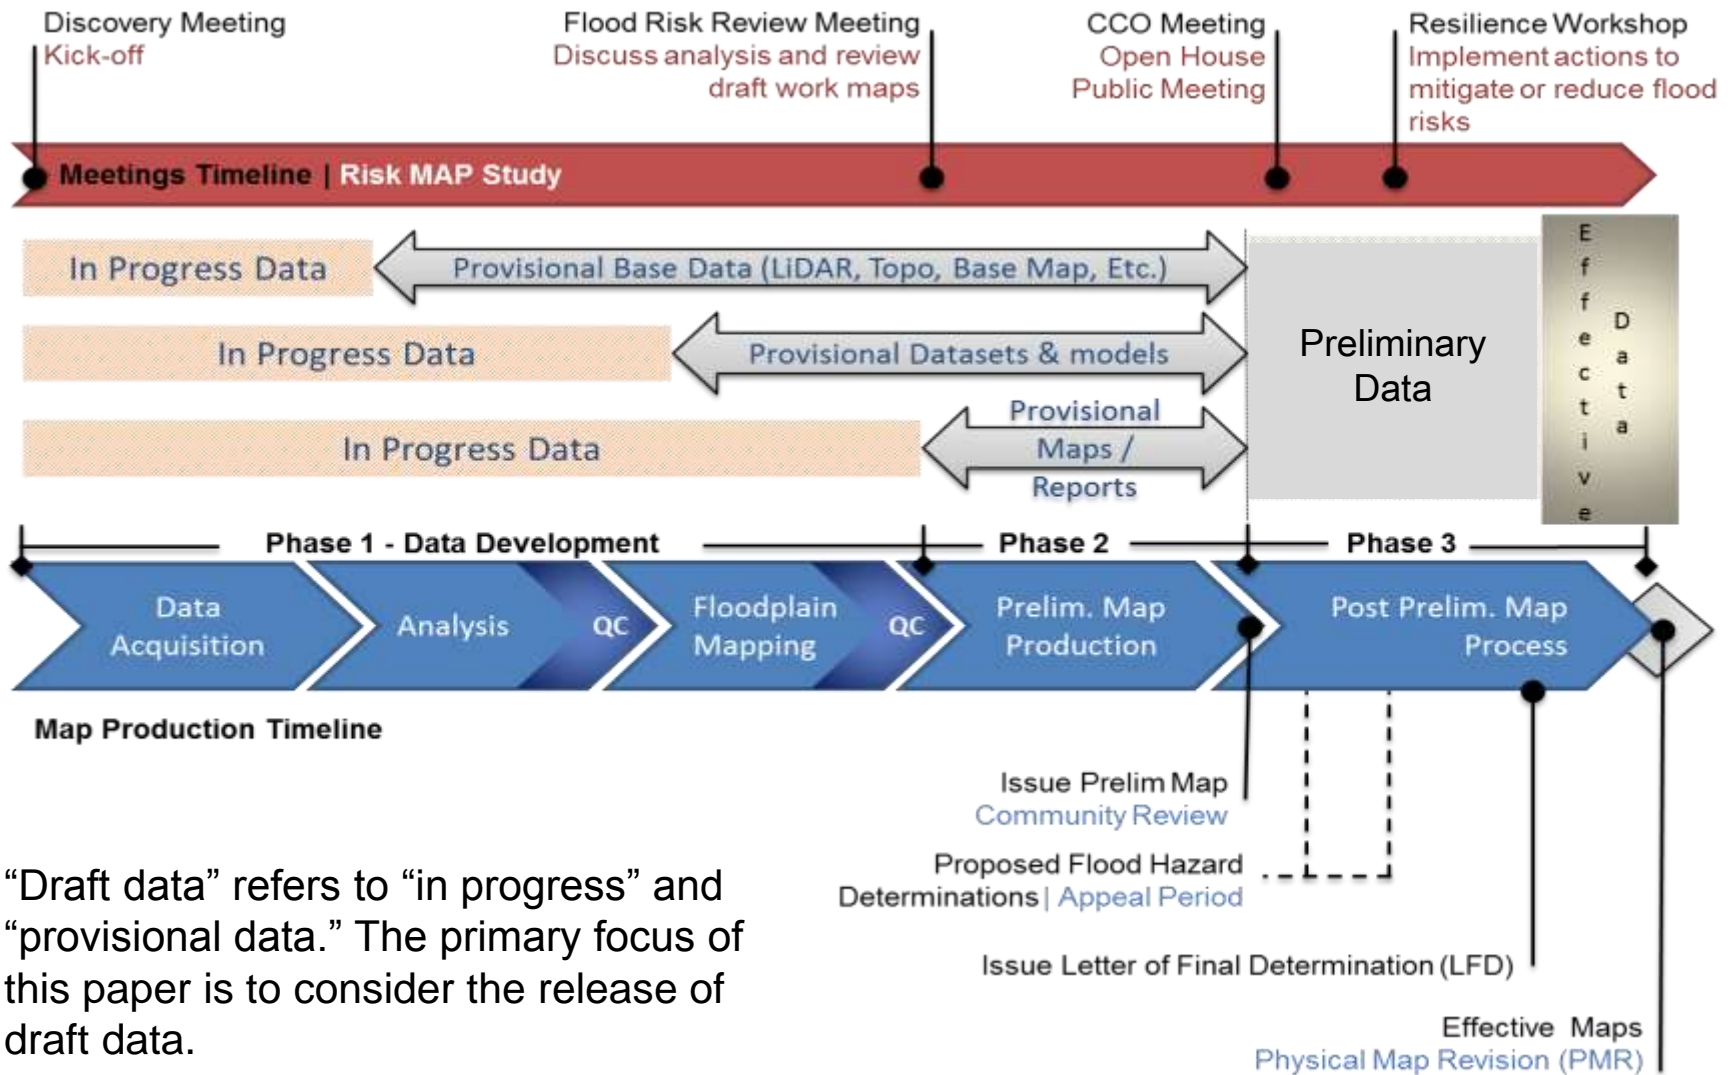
Discovery Meeting
Kick-off

Flood Risk Review Meeting
Discuss analysis and review draft work maps

CCO Meeting
Open House
Public Meeting

Resilience Workshop
Implement actions to mitigate or reduce flood risks

Meetings Timeline | Risk MAP Study

In Progress Data
Provisional Base Data (LiDAR, Topo, Base Map, Etc.)

In Progress Data
Provisional Datasets & models

In Progress Data
Provisional Maps / Reports

Preliminary Data

Effective Data

Phase 1 - Data Development
Phase 2
Phase 3

Data Acquisition
Analysis
QC
Floodplain Mapping
QC
Prelim. Map Production
Post Prelim. Map Process

Map Production Timeline

Issue Prelim Map
Community Review

Proposed Flood Hazard Determinations | Appeal Period

Issue Letter of Final Determination (LFD)

Effective Maps
Physical Map Revision (PMR)

“Draft data” refers to “in progress” and “provisional data.” The primary focus of this paper is to consider the release of draft data.